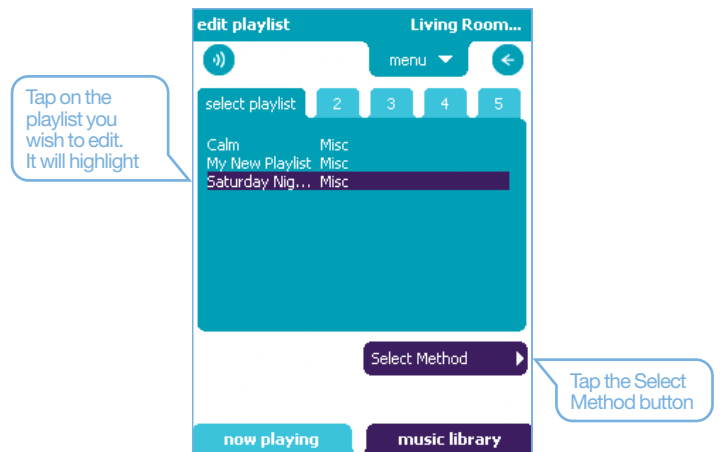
edit playlist
Living Room...

menu

Tap on the playlist you wish to edit. It will highlight

select playlist
2
3
4
5

| | |
|---|---|
| Calm | Misc |
| My New Playlist | Misc |
| Saturday Nig... | Misc |

Select Method

Tap the Select Method button

now playing
music library